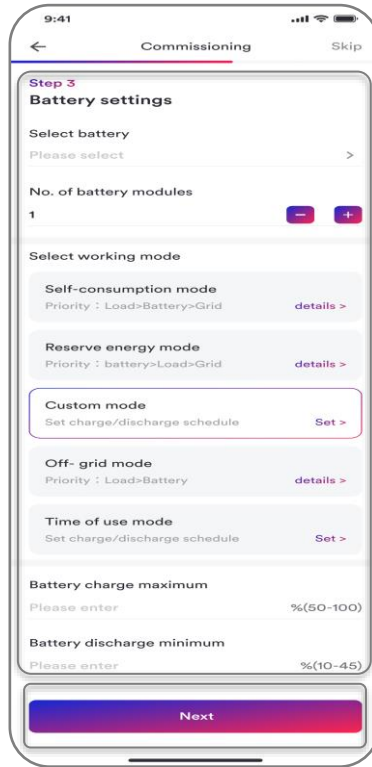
9:41

←
Commissioning
Skip

Step 3
Battery settings

Select battery
Please select
>

No. of battery modules
1
−
+

Select working mode

Self-consumption mode
Priority：Load>Battery>Grid
details >

Reserve energy mode
Priority：battery>Load>Grid
details >

Custom mode
Set charge/discharge schedule
Set >

Off- grid mode
Priority：Load>Battery
details >

Time of use mode
Set charge/discharge schedule
Set >

Battery charge maximum
Please enter
%(50-100)

Battery discharge minimum
Please enter
%(10-45)

Next